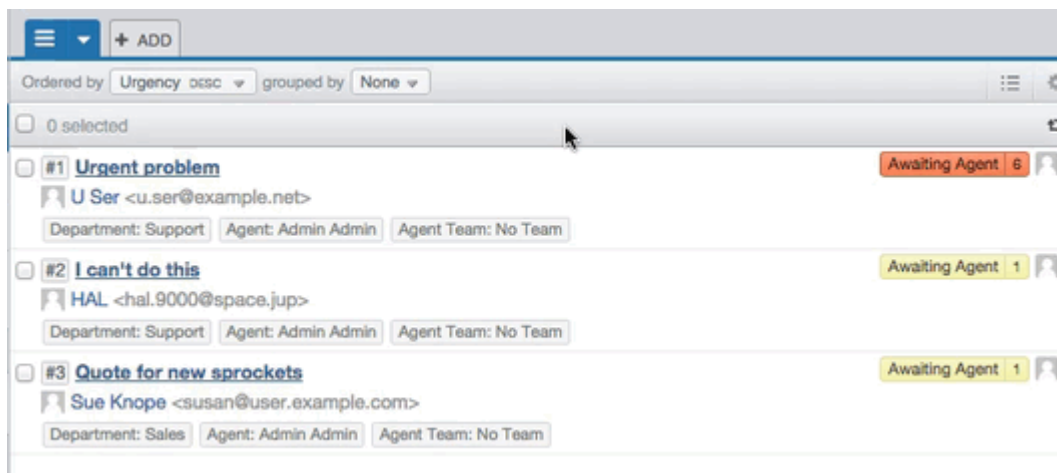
+ ADD

Ordered by Urgency DESC grouped by None

0 selected

#1 Urgent problem
Awaiting Agent 6
U Ser <u.ser@example.net>
Department: Support Agent: Admin Admin Agent Team: No Team

#2 I can't do this
Awaiting Agent 1
HAL <hal.9000@space.jup>
Department: Support Agent: Admin Admin Agent Team: No Team

#3 Quote for new sprockets
Awaiting Agent 1
Sue Knope <susan@user.example.com>
Department: Sales Agent: Admin Admin Agent Team: No Team